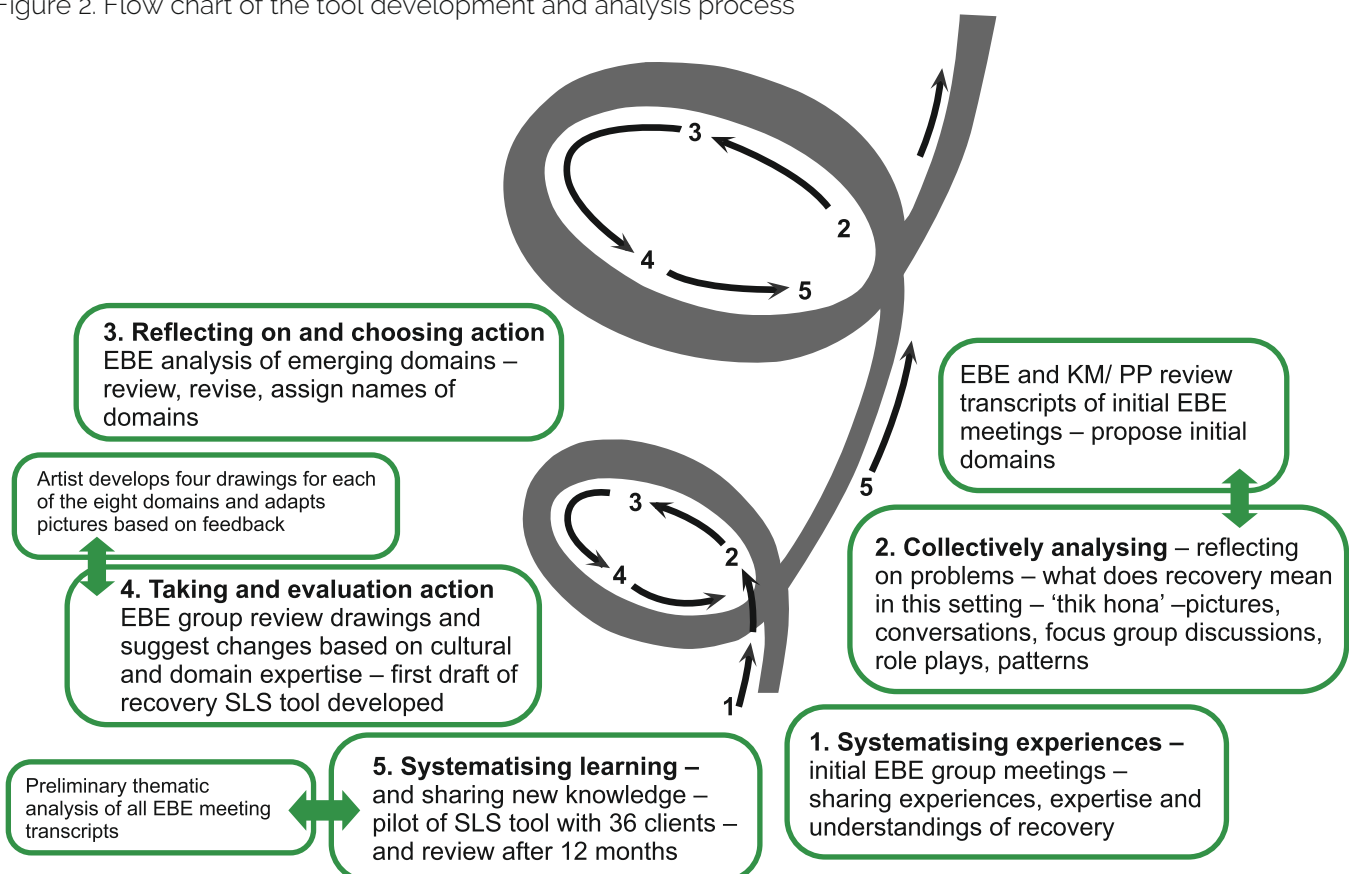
Figure 2. Flow chart of the tool development and analysis process

3

2

4

5

3. Reflecting on and choosing action
EBE analysis of emerging domains – review, revise, assign names of domains

EBE and KM/ PP review transcripts of initial EBE meetings – propose initial domains

Artist develops four drawings for each of the eight domains and adapts pictures based on feedback

3

2

4

5

2. Collectively analysing – reflecting on problems – what does recovery mean in this setting – 'thik hona' –pictures, conversations, focus group discussions, role plays, patterns

4. Taking and evaluation action
EBE group review drawings and suggest changes based on cultural and domain expertise – first draft of recovery SLS tool developed

1

1. Systematising experiences – initial EBE group meetings – sharing experiences, expertise and understandings of recovery

Preliminary thematic analysis of all EBE meeting transcripts

5. Systematising learning – and sharing new knowledge – pilot of SLS tool with 36 clients – and review after 12 months